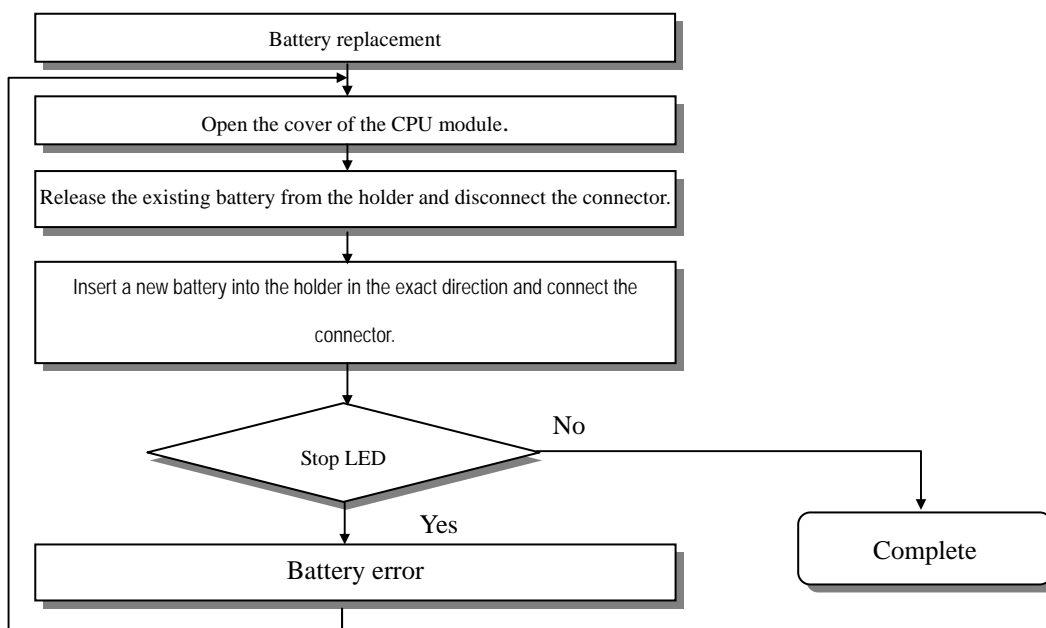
Battery replacement

Open the cover of the CPU module.

Release the existing battery from the holder and disconnect the connector.

Insert a new battery into the holder in the exact direction and connect the connector.

Stop LED

No

Yes

Complete

Battery error